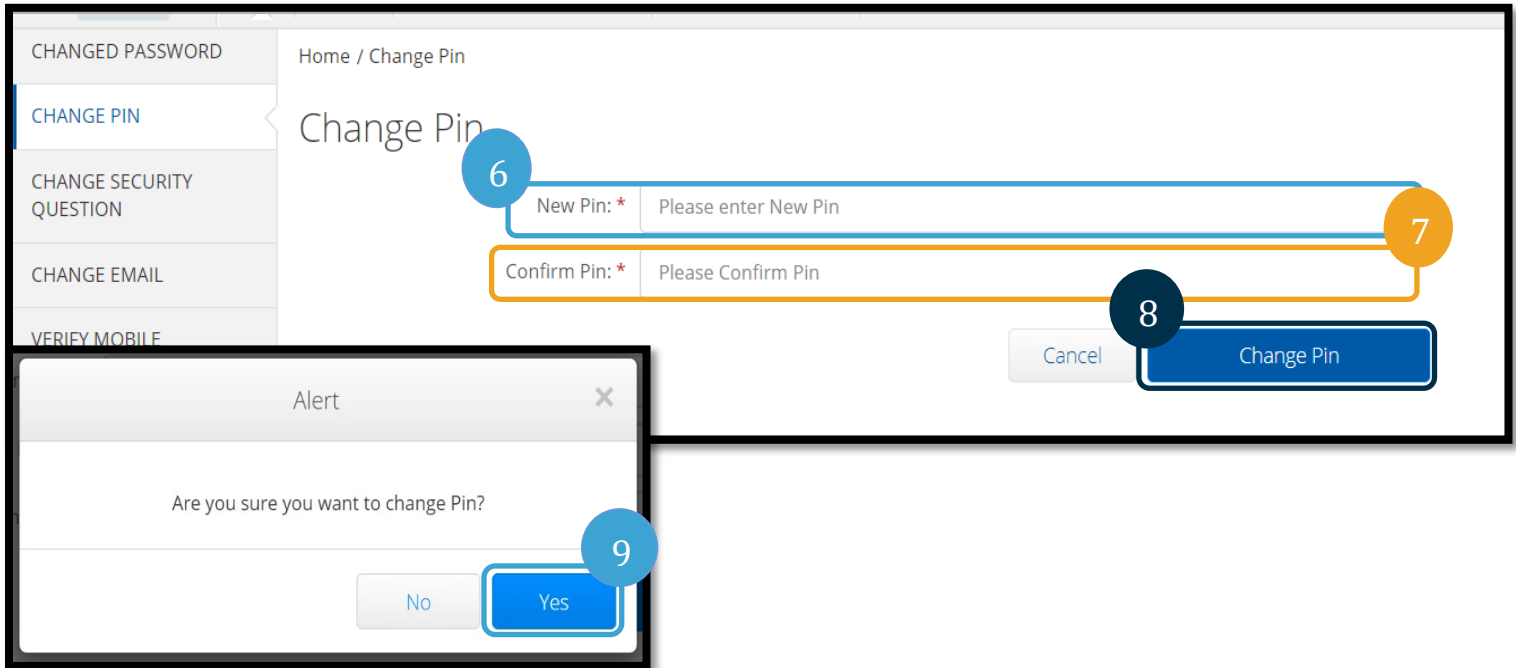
CHANGED PASSWORD

CHANGE PIN

CHANGE SECURITY QUESTION

CHANGE EMAIL

VERIFY MOBILE

Home / Change Pin

Change Pin

6

New Pin: * Please enter New Pin

7

Confirm Pin: * Please Confirm Pin

8

Cancel

Change Pin

Alert

×

Are you sure you want to change Pin?

9

No

Yes